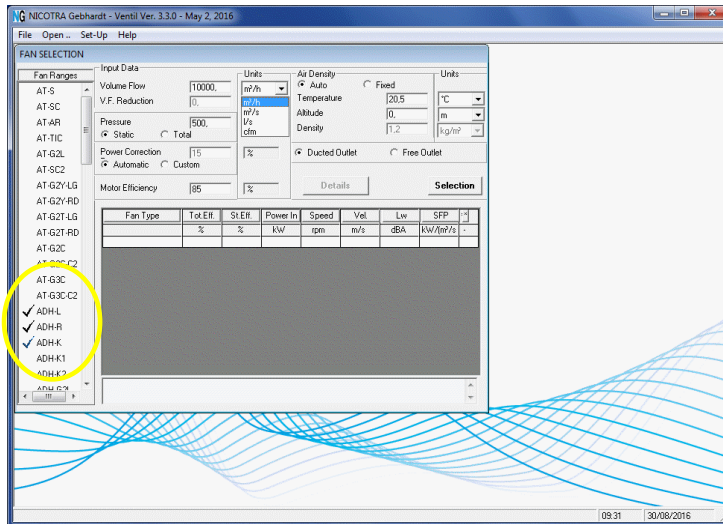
NG NICOTRA Gebhardt - Ventil Ver. 3.3.0 - May 2, 2016

File Open .. Set-Up Help

FAN SELECTION

Fan Ranges
AT-S
AT-SC
AT-AR
AT-TIC
AT-G2L
AT-SC2
AT-G2Y-LG
AT-G2Y-RD
AT-G2T-LG
AT-G2T-RD
AT-G2C
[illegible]
AT-G3C
AT-G3C-C2
✓ ADH-L
✓ ADH-R
✓ ADH-K
ADH-K1
ADH-K2
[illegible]

Input Data
Volume Flow 10000,
V.F. Reduction 0,
Pressure 500,
Static Total
Power Correction 15 %
Automatic Custom
Motor Efficiency 85 %

Units
$m^3/h$
$m^3/h$
$m^3/s$
l/s
cfm

Air Density
Auto Fixed
Temperature 20,5
Altitude 0,
Density 1,2

Units
°C
m
$kg/m^3$

Ducted Outlet Free Outlet

Details Selection

| Fan Type | Tot.Eff. | St.Eff. | Power In | Speed | Vel. | Lw | SFP | :^ |
|---|---|---|---|---|---|---|---|---|
| | % | % | kW | rpm | m/s | dBA | $kW/(m^3/s)$ | - |

09:31 30/08/2016